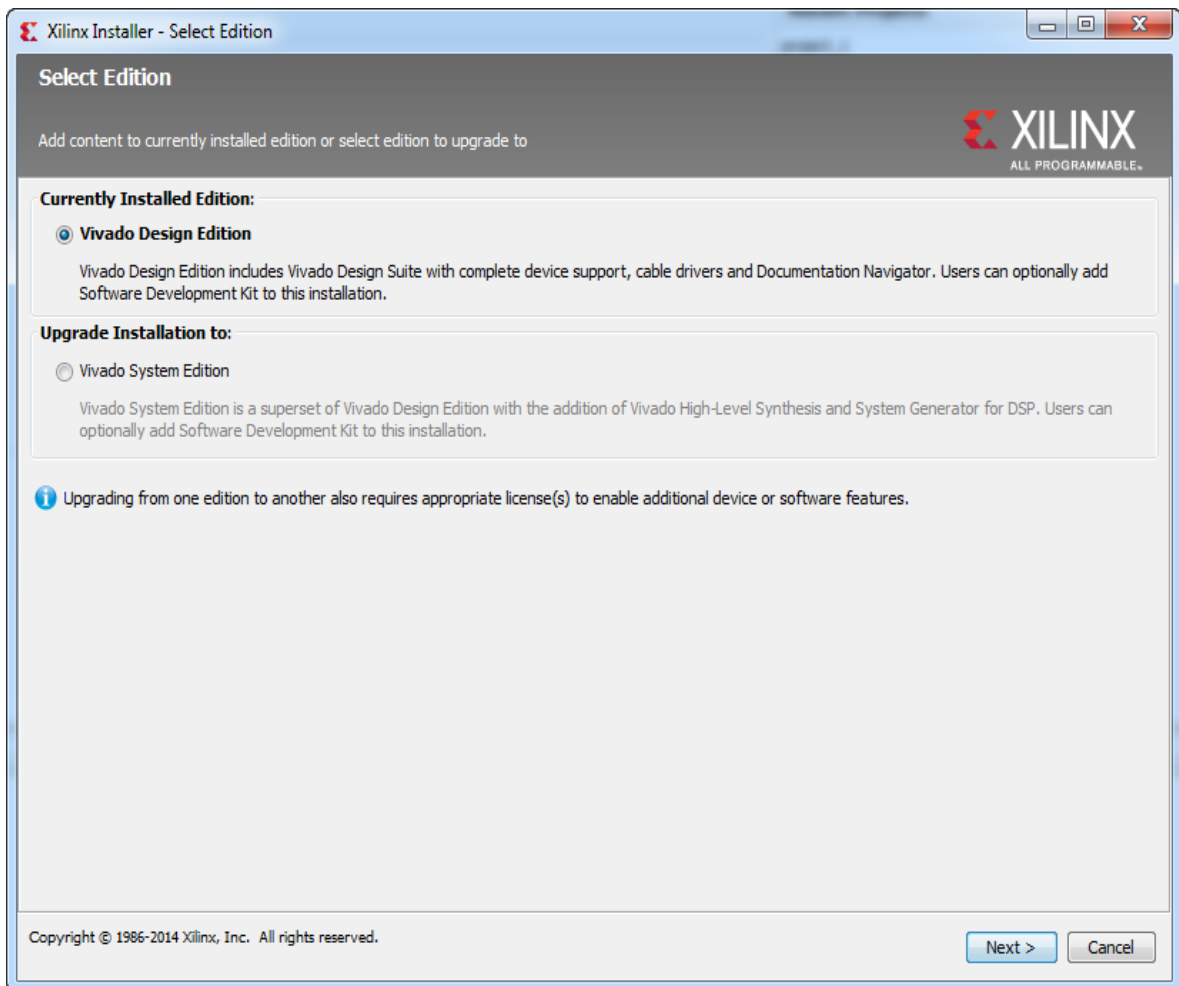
Xilinx Installer - Select Edition

Select Edition

Add content to currently installed edition or select edition to upgrade to

XILINX
ALL PROGRAMMABLE.

Currently Installed Edition:

Vivado Design Edition

Vivado Design Edition includes Vivado Design Suite with complete device support, cable drivers and Documentation Navigator. Users can optionally add Software Development Kit to this installation.

Upgrade Installation to:

Vivado System Edition

Vivado System Edition is a superset of Vivado Design Edition with the addition of Vivado High-Level Synthesis and System Generator for DSP. Users can optionally add Software Development Kit to this installation.

Upgrading from one edition to another also requires appropriate license(s) to enable additional device or software features.

Copyright © 1986-2014 Xilinx, Inc. All rights reserved.

Next >

Cancel